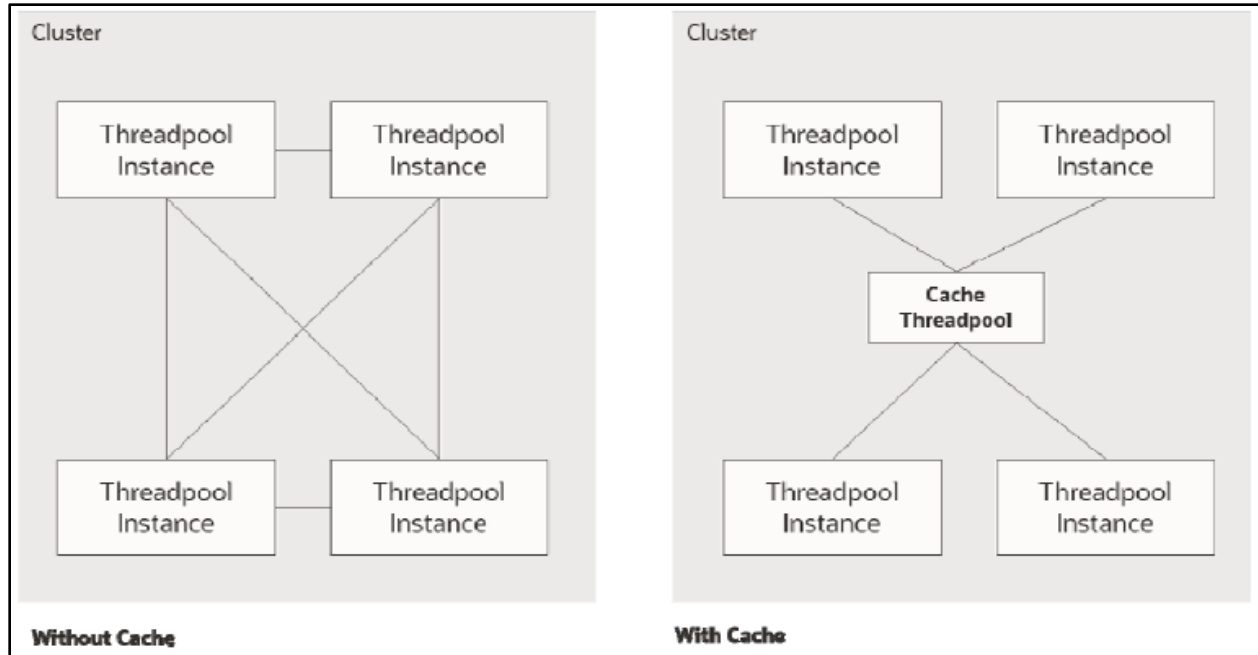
Cluster

Threadpool Instance

Threadpool Instance

Threadpool Instance

Threadpool Instance

Without Cache

Cluster

Threadpool Instance

Threadpool Instance

Cache Threadpool

Threadpool Instance

Threadpool Instance

With Cache